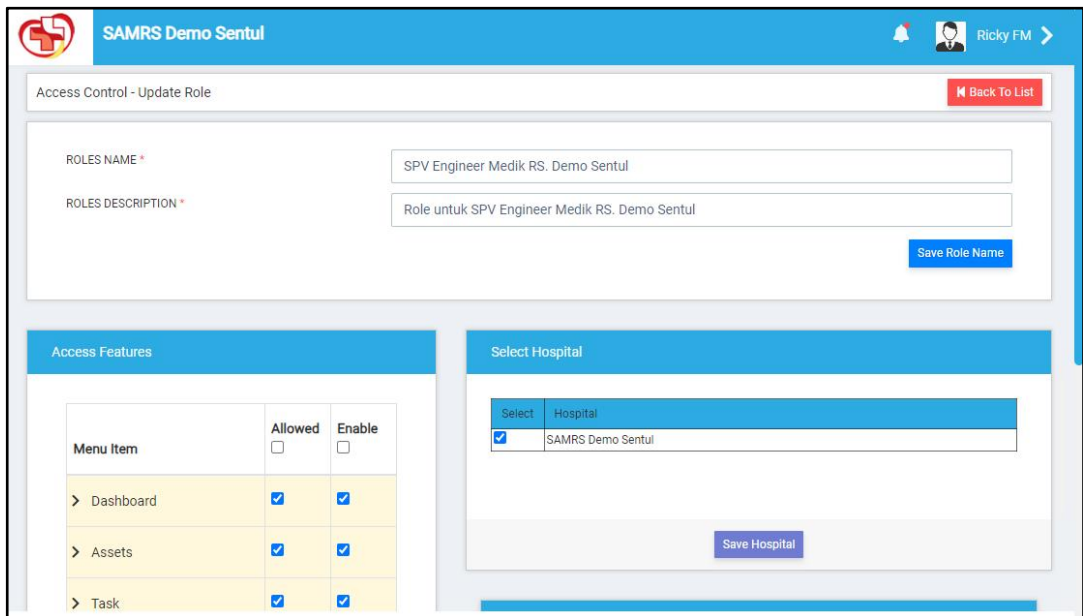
SAMRS Demo Sentul

Ricky FM

Access Control - Update Role

Back To List

ROLES NAME *

SPV Engineer Medik RS. Demo Sentul

ROLES DESCRIPTION *

Role untuk SPV Engineer Medik RS. Demo Sentul

Save Role Name

Access Features

| Menu Item | Allowed | Enable |
|---|---|---|
| Dashboard | ☑ | ☑ |
| Assets | ☑ | ☑ |
| Task | ☑ | ☑ |

Select Hospital

| Select | Hospital |
|---|---|
| ☑ | SAMRS Demo Sentul |

Save Hospital